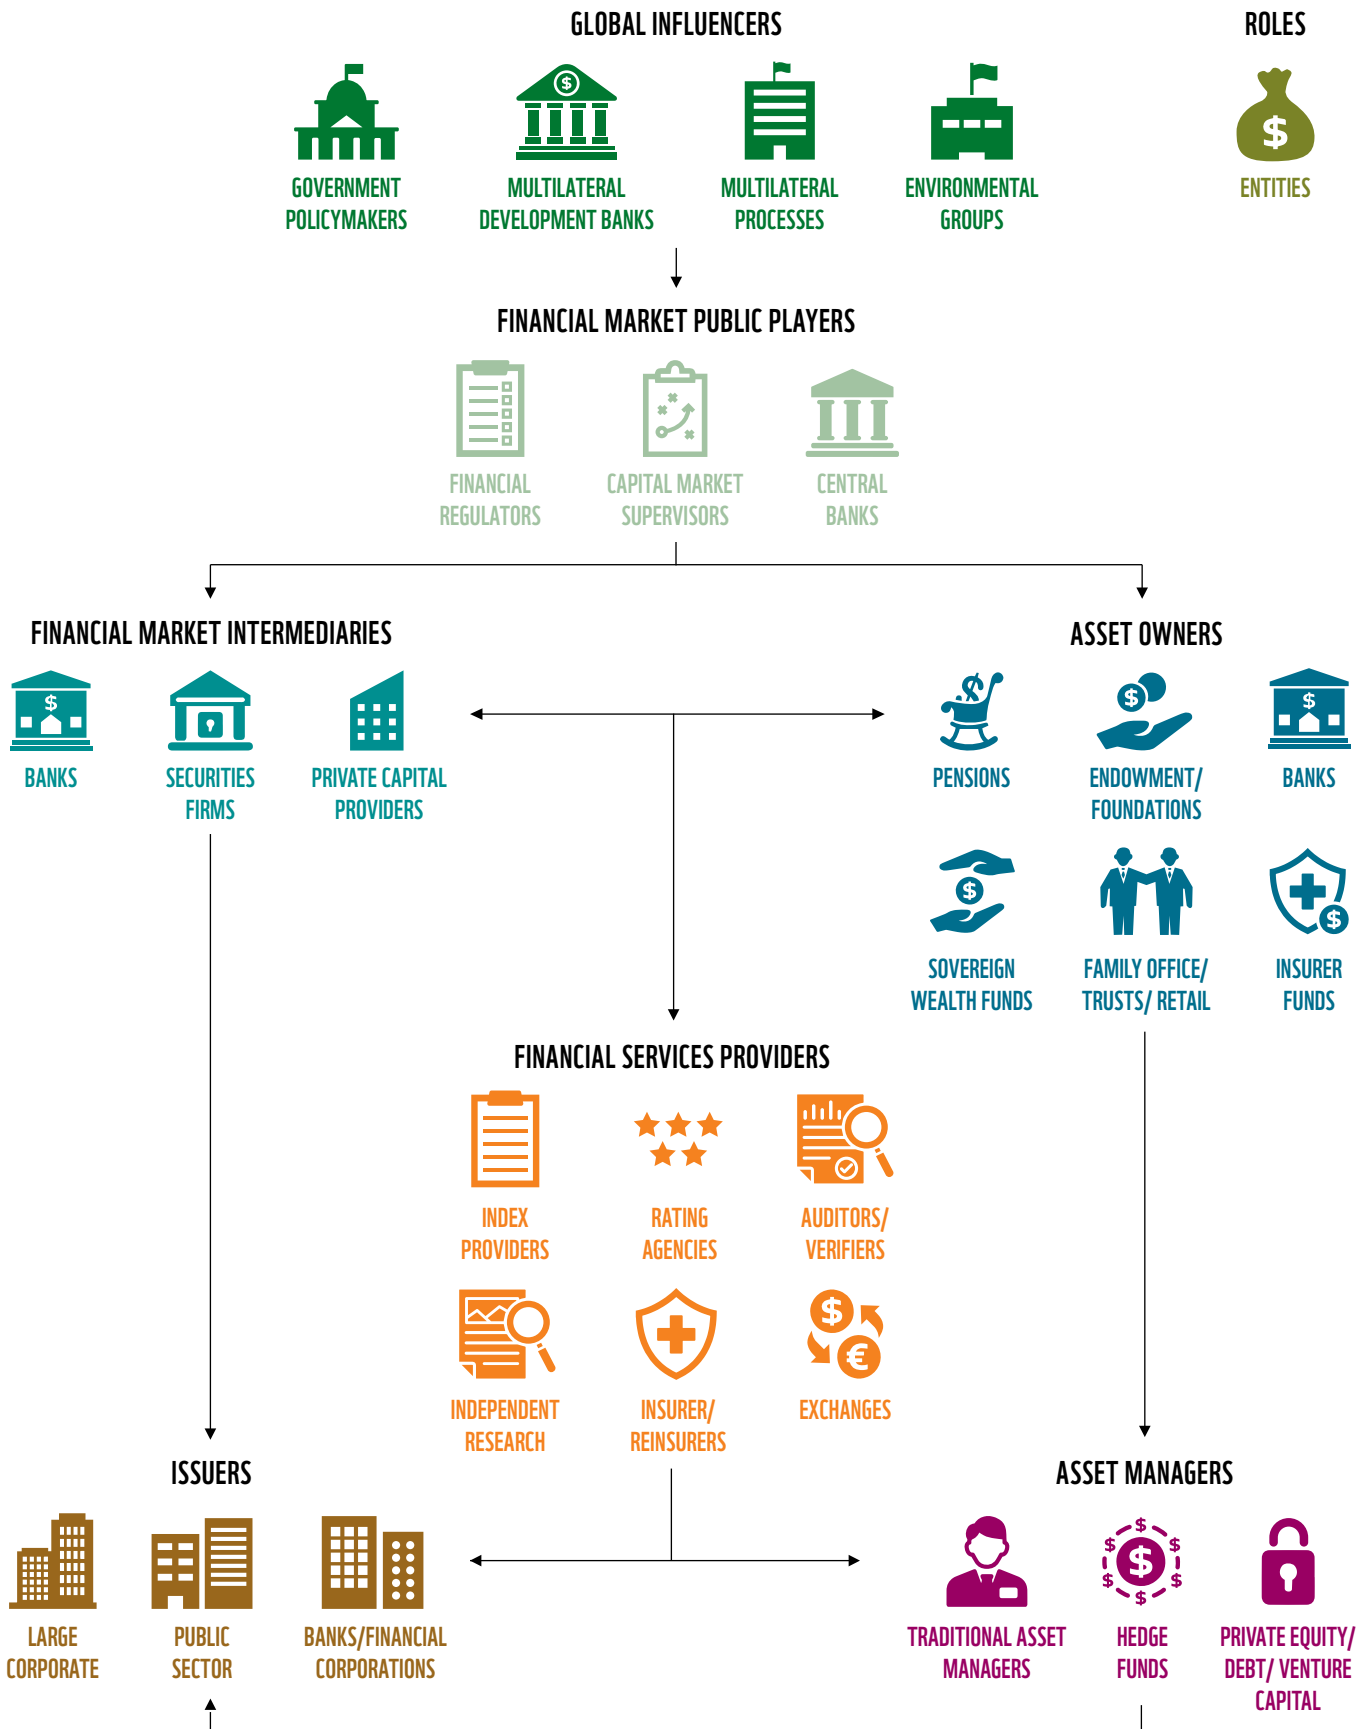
GLOBAL INFLUENCERS

ROLES

GOVERNMENT POLICYMAKERS

MULTILATERAL DEVELOPMENT BANKS

MULTILATERAL PROCESSES

ENVIRONMENTAL GROUPS

$

ENTITIES

FINANCIAL MARKET PUBLIC PLAYERS

FINANCIAL REGULATORS

CAPITAL MARKET SUPERVISORS

CENTRAL BANKS

FINANCIAL MARKET INTERMEDIARIES

BANKS

SECURITIES FIRMS

PRIVATE CAPITAL PROVIDERS

ASSET OWNERS

PENSIONS

ENDOWMENT/ FOUNDATIONS

BANKS

SOVEREIGN WEALTH FUNDS

FAMILY OFFICE/ TRUSTS/ RETAIL

INSURER FUNDS

FINANCIAL SERVICES PROVIDERS

INDEX PROVIDERS

RATING AGENCIES

AUDITORS/ VERIFIERS

INDEPENDENT RESEARCH

INSURER/ REINSURERS

EXCHANGES

ISSUERS

LARGE CORPORATE

PUBLIC SECTOR

BANKS/FINANCIAL CORPORATIONS

ASSET MANAGERS

TRADITIONAL ASSET MANAGERS

HEDGE FUNDS

PRIVATE EQUITY/ DEBT/ VENTURE CAPITAL